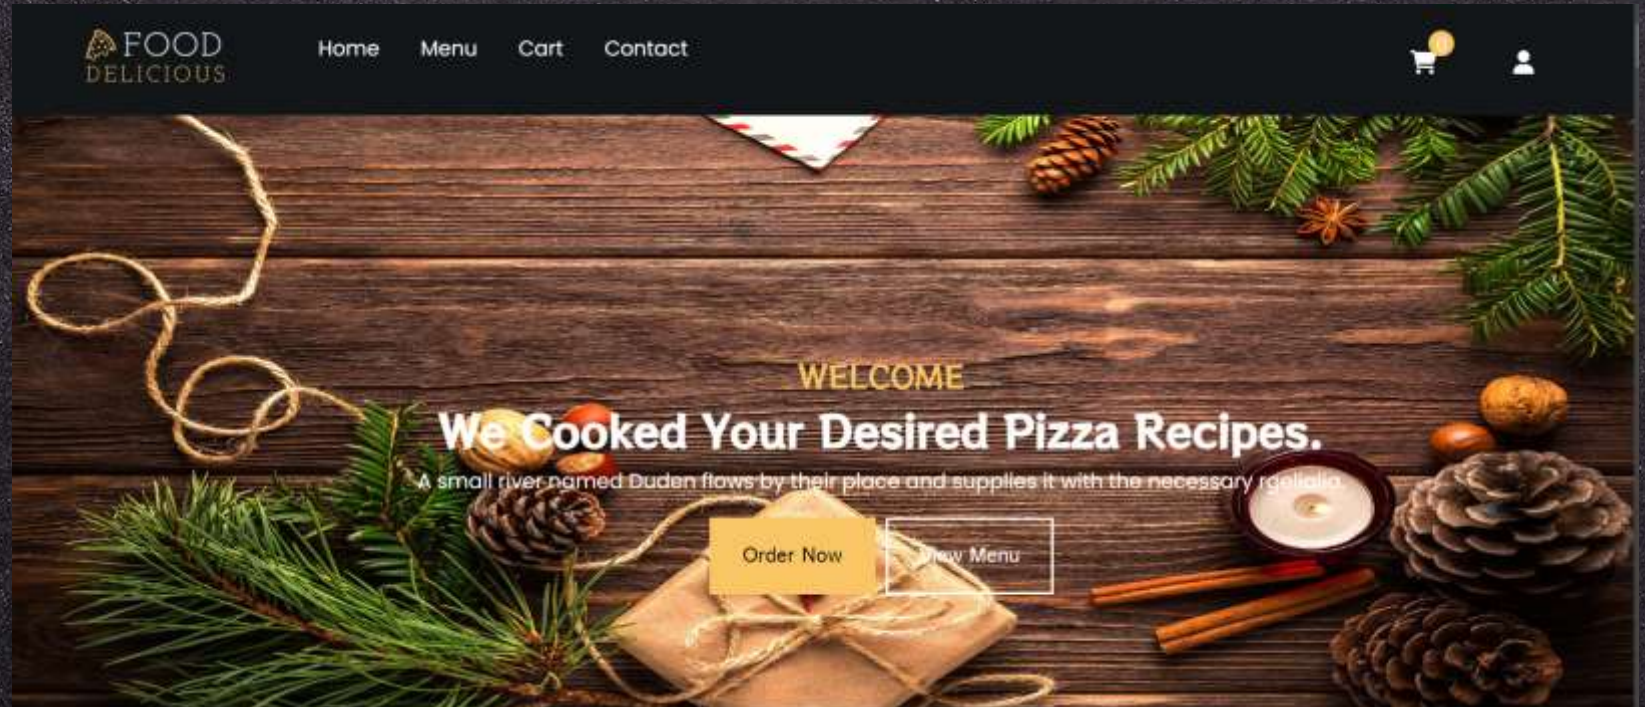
FOOD
DELICIOUS

Home Menu Cart Contact

WELCOME

We Cooked Your Desired Pizza Recipes.

A small river named Duden flows by their place and supplies it with the necessary regelialia.

Order Now

View Menu